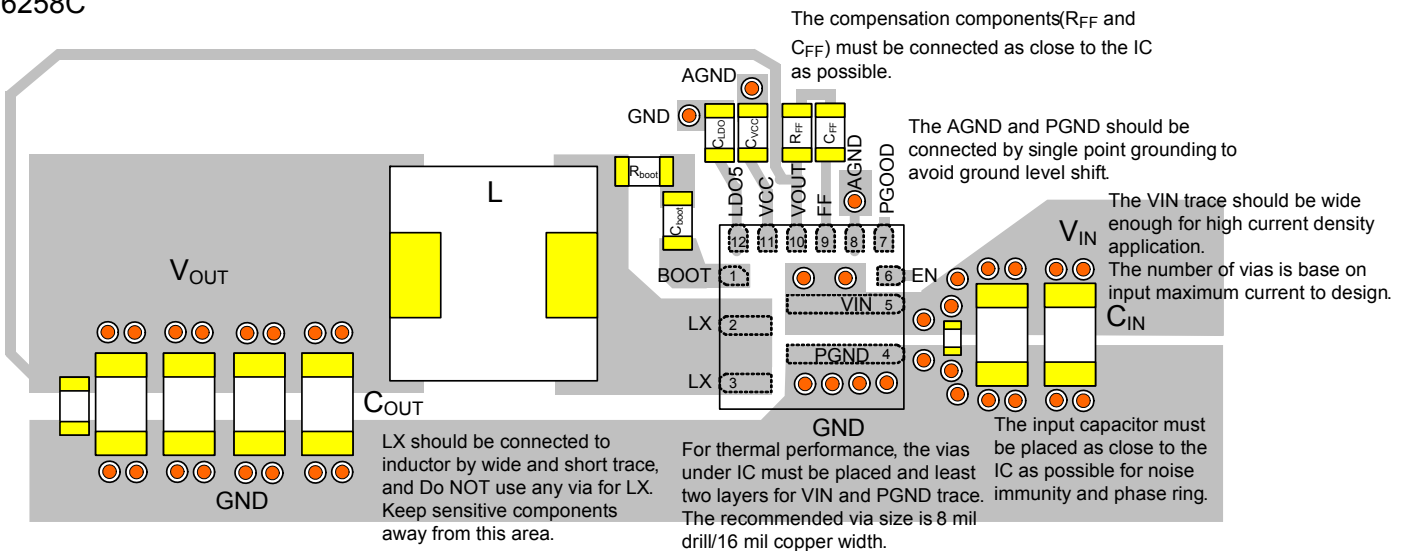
6258C

The compensation components($R_{FF}$ and $C_{FF}$) must be connected as close to the IC as possible.

AGND

GND

$C_{LDO}$ $C_{VCC}$ $R_{FF}$ $C_{FF}$

The AGND and PGND should be connected by single point grounding to avoid ground level shift.

$R_{boot}$

$C_{boot}$

L

LDO5 VCC VOUT FF AGND PGOOD

The VIN trace should be wide enough for high current density application.

The number of vias is base on input maximum current to design.

$V_{IN}$

12 11 10 9 8 7

BOOT 1

6 EN

VIN 5

$V_{OUT}$

LX 2

PGND 4

LX 3

$C_{IN}$

$C_{OUT}$

GND

GND

LX should be connected to inductor by wide and short trace, and Do NOT use any via for LX. Keep sensitive components away from this area.

For thermal performance, the vias under IC must be placed and least two layers for VIN and PGND trace. The recommended via size is 8 mil drill/16 mil copper width.

The input capacitor must be placed as close to the IC as possible for noise immunity and phase ring.